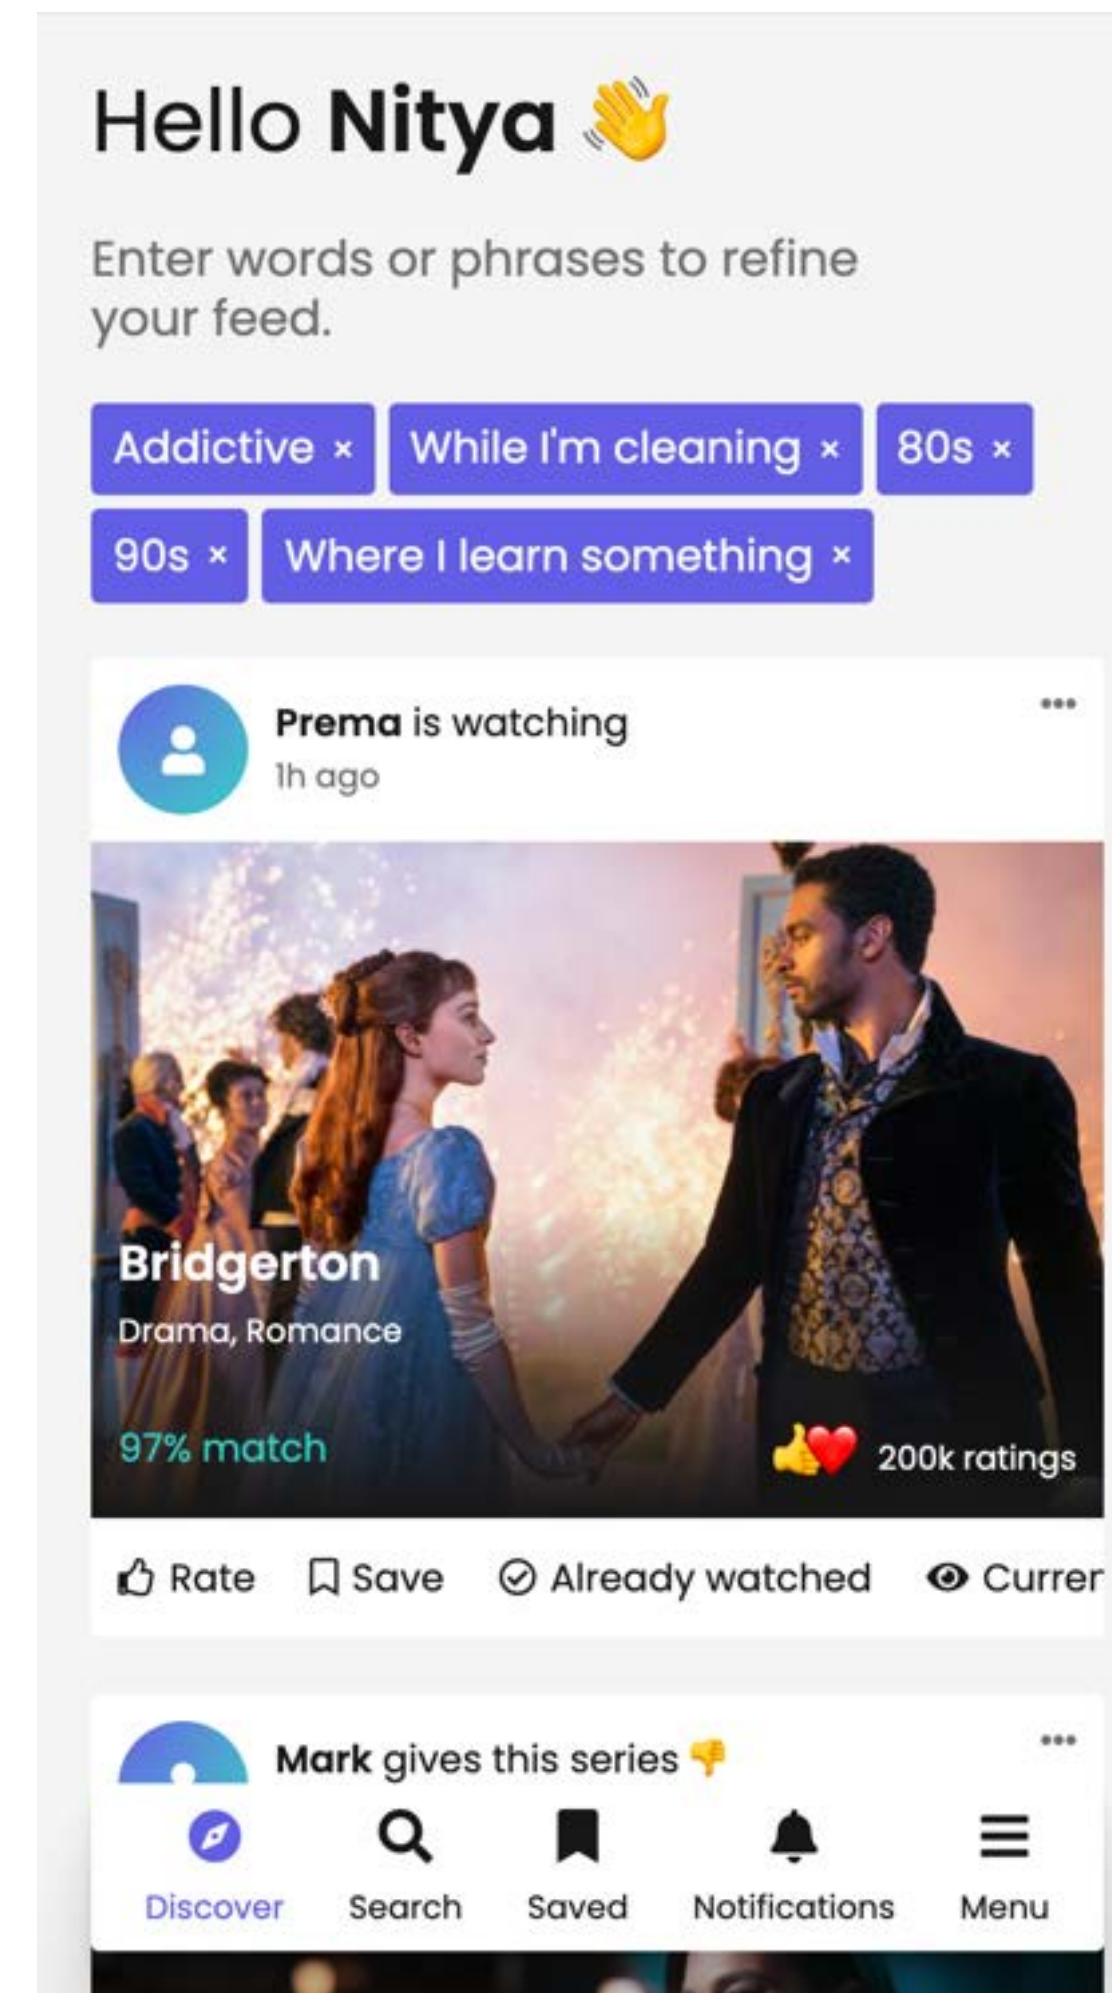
Hello Nitya 👋

Enter words or phrases to refine your feed.

Addictive × While I'm cleaning × 80s × 90s × Where I learn something ×

Prema is watching
1h ago

•••

Bridgerton
Drama, Romance

97% match

👍❤️ 200k ratings

Rate Save Already watched Curren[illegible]

Mark gives this series 👎

•••

Discover Search Saved Notifications Menu